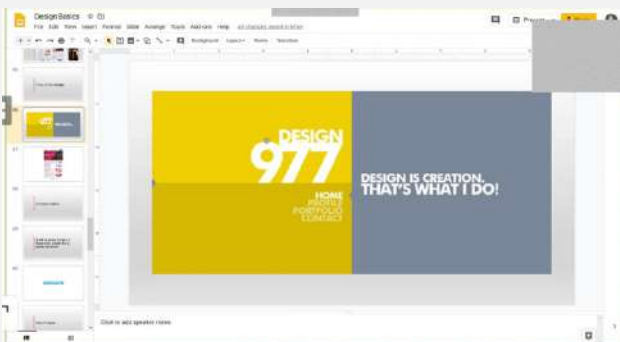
Design Basics

File Edit View Insert Format Slide Arrange Tools Add-ons Help All changes saved in Drive

Background Layout Theme Transition

Present

DESIGN
977

HOME
ABOUT
PORTFOLIO
CONTACT

DESIGN IS CREATION.
THAT'S WHAT I DO!

Click to add speaker notes